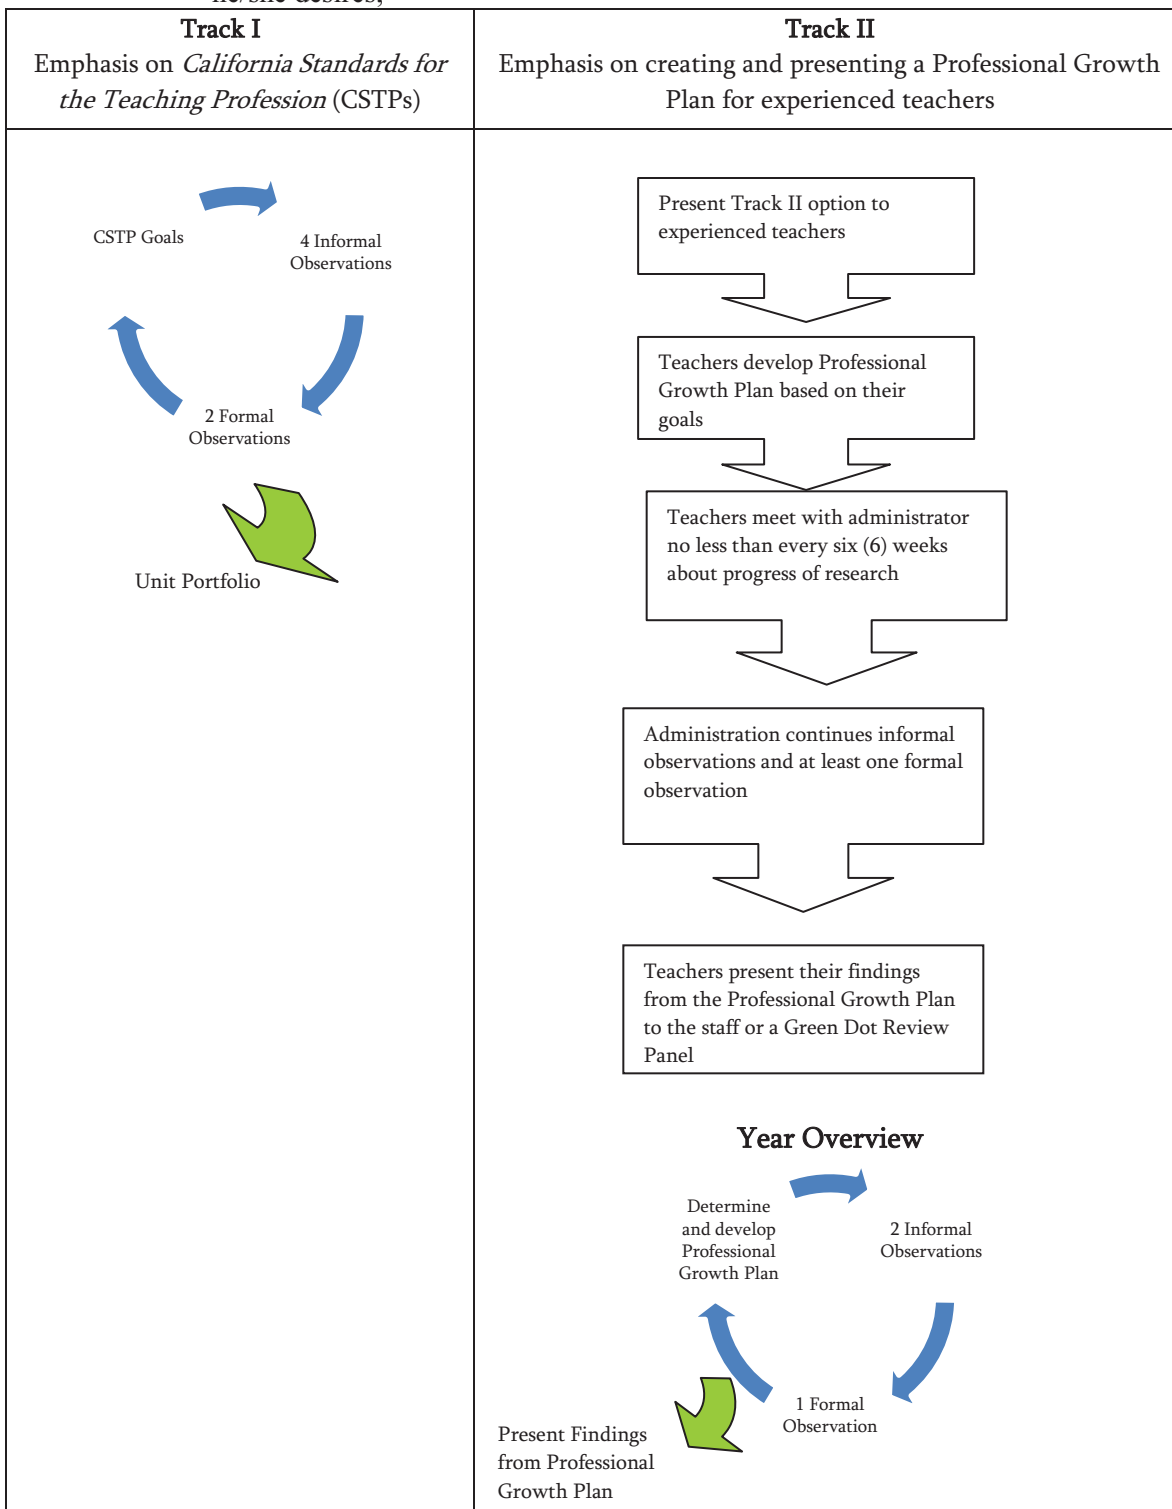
he/she desires;

| Track I<br>Emphasis on *California Standards for the Teaching Profession* (CSTPs) | Track II<br>Emphasis on creating and presenting a Professional Growth Plan for experienced teachers |
|---|---|
| CSTP Goals<br>4 Informal Observations<br>2 Formal Observations<br>Unit Portfolio | Present Track II option to experienced teachers<br>Teachers develop Professional Growth Plan based on their goals<br>Teachers meet with administrator no less than every six (6) weeks about progress of research<br>Administration continues informal observations and at least one formal observation<br>Teachers present their findings from the Professional Growth Plan to the staff or a Green Dot Review Panel<br>Year Overview<br>Determine and develop Professional Growth Plan<br>2 Informal Observations<br>1 Formal Observation<br>Present Findings from Professional Growth Plan |